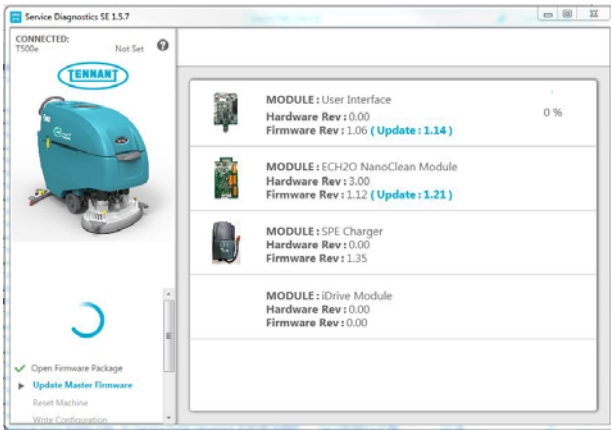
Service Diagnostics SE 1.5.7

CONNECTED:
T500e
Not Set

TENNANT

Open Firmware Package
Update Master Firmware
Reset Machine
Write Configuration

MODULE : User Interface
Hardware Rev : 0.00
Firmware Rev : 1.06 ( Update : 1.14 )

0 %

MODULE : ECH2O NanoClean Module
Hardware Rev : 3.00
Firmware Rev : 1.12 ( Update : 1.21 )

MODULE : SPE Charger
Hardware Rev : 0.00
Firmware Rev : 1.35

MODULE : iDrive Module
Hardware Rev : 0.00
Firmware Rev : 0.00